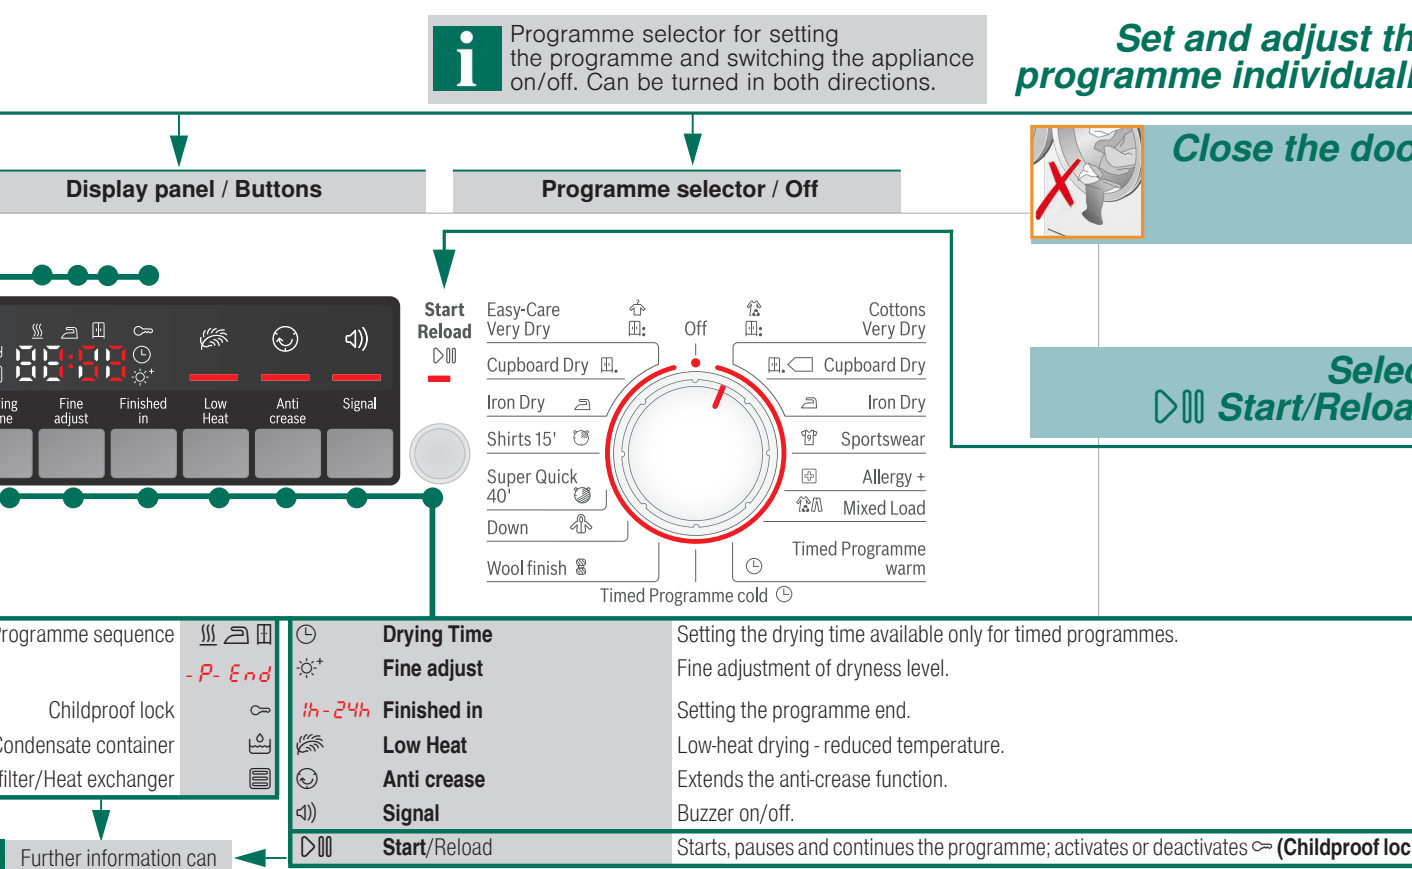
Programme selector for setting the programme and switching the appliance on/off. Can be turned in both directions.

Set and adjust th
programme individual

Display panel / Buttons

Programme selector / Off

Close the doo

Selec
Start/Reloa

ing
ne

Fine adjust

Finished in

Low Heat

Anti crease

Signal

Start
Reload

Easy-Care
Very Dry

Off

Cottons
Very Dry

Cupboard Dry

Cupboard Dry

Iron Dry

Iron Dry

Shirts 15'

Sportswear

Super Quick 40'

Allergy +

Mixed Load

Down

Timed Programme warm

Wool finish

Timed Programme cold

rogramme sequence

- P- End

Childproof lock

ondensate container

filter/Heat exchanger

Further information can

| | | |
|---|---|---|
| | Drying Time | Setting the drying time available only for timed programmes. |
| | Fine adjust | Fine adjustment of dryness level. |
| 1h - 24h | Finished in | Setting the programme end. |
| | Low Heat | Low-heat drying - reduced temperature. |
| | Anti crease | Extends the anti-crease function. |
| | Signal | Buzzer on/off. |
| | Start/Reload | Starts, pauses and continues the programme; activates or deactivates (Childproof loc |